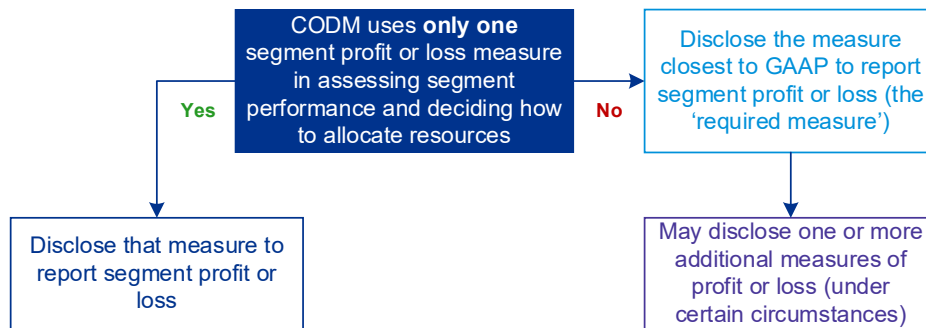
CODM uses **only one** segment profit or loss measure in assessing segment performance and deciding how to allocate resources

Yes

No

Disclose the measure closest to GAAP to report segment profit or loss (the 'required measure')

Disclose that measure to report segment profit or loss

May disclose one or more additional measures of profit or loss (under certain circumstances)